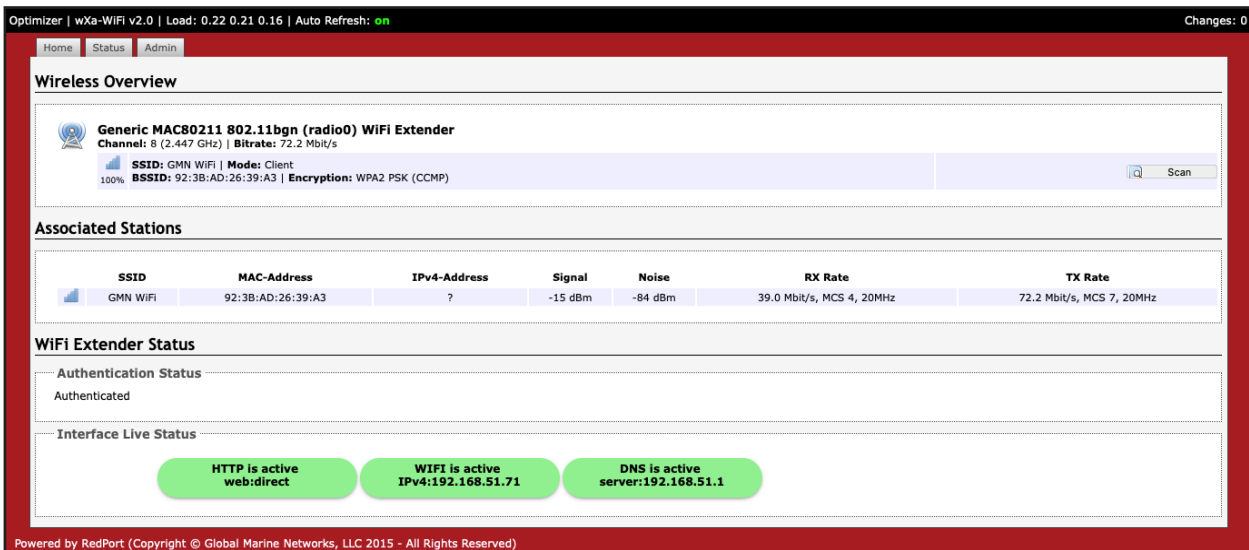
Optimizer | wXa-WiFi v2.0 | Load: 0.22 0.21 0.16 | Auto Refresh: on

Changes: 0

Home Status Admin

Wireless Overview

Generic MAC80211 802.11bgn (radio0) WiFi Extender
Channel: 8 (2.447 GHz) | Bitrate: 72.2 Mbit/s

100% SSID: GMN WiFi | Mode: Client
BSSID: 92:3B:AD:26:39:A3 | Encryption: WPA2 PSK (CCMP)

Scan

Associated Stations

| | SSID | MAC-Address | IPv4-Address | Signal | Noise | RX Rate | TX Rate |
|---|---|---|---|---|---|---|---|
| | GMN WiFi | 92:3B:AD:26:39:A3 | ? | -15 dBm | -84 dBm | 39.0 Mbit/s, MCS 4, 20MHz | 72.2 Mbit/s, MCS 7, 20MHz |

WiFi Extender Status

Authentication Status

Authenticated

Interface Live Status

HTTP is active
web:direct

WIFI is active
IPv4:192.168.51.71

DNS is active
server:192.168.51.1

Powered by RedPort (Copyright © Global Marine Networks, LLC 2015 - All Rights Reserved)